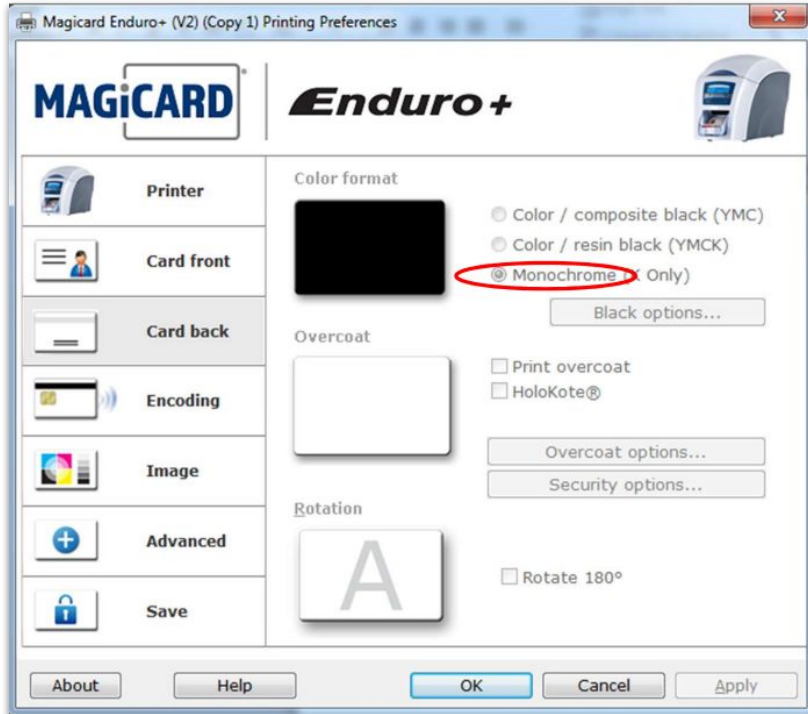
Magicard Enduro+ (V2) (Copy 1) Printing Preferences

MAGiCARD

Enduro+

Printer

Card front

Card back

Encoding

Image

Advanced

Save

Color format

Color / composite black (YMC)

Color / resin black (YMCK)

Monochrome (K Only)

Black options...

Overcoat

Print overcoat

HoloKote®

Overcoat options...

Security options...

Rotation

A

Rotate 180°

About

Help

OK

Cancel

Apply